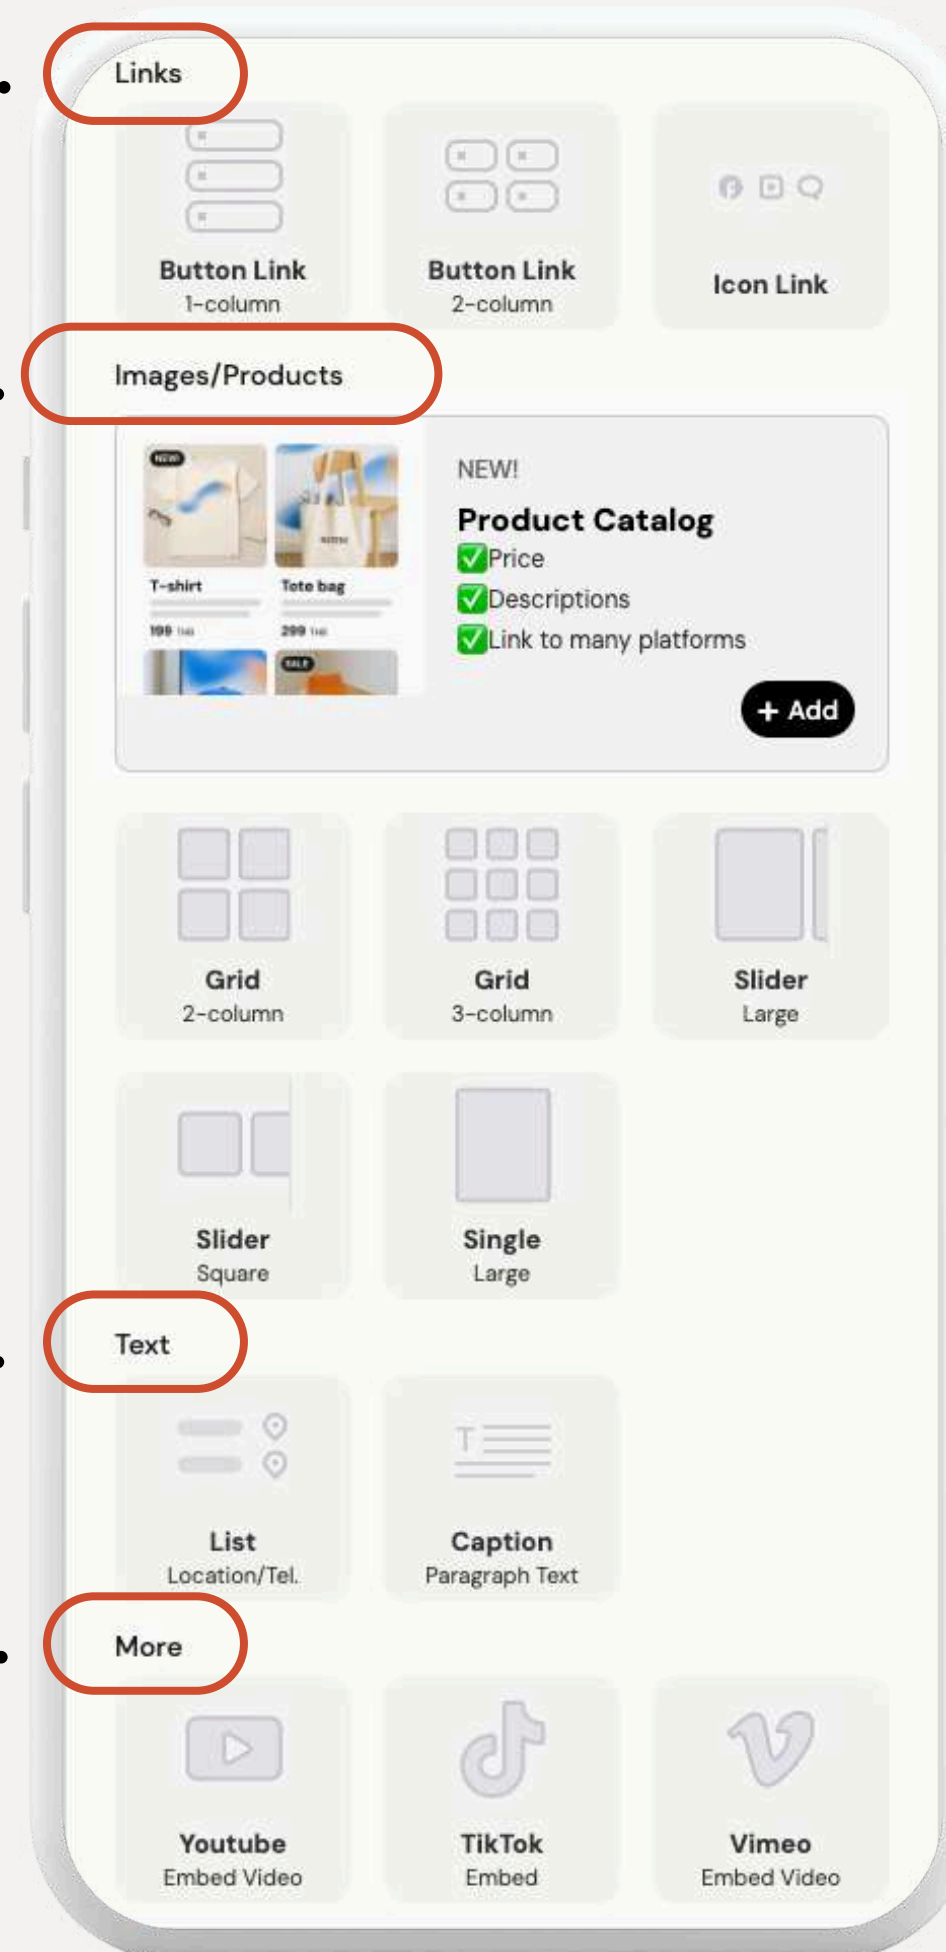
Links

Button Link
1-column

Button Link
2-column

Icon Link

Images/Products

NEW

T-shirt
199

Tote bag
299

SALE

NEW!
Product Catalog
✅Price
✅Descriptions
✅Link to many platforms

+ Add

Grid
2-column

Grid
3-column

Slider
Large

Slider
Square

Single
Large

Text

List
Location/Tel.

Caption
Paragraph Text

More

Youtube
Embed Video

TikTok
Embed

Vimeo
Embed Video